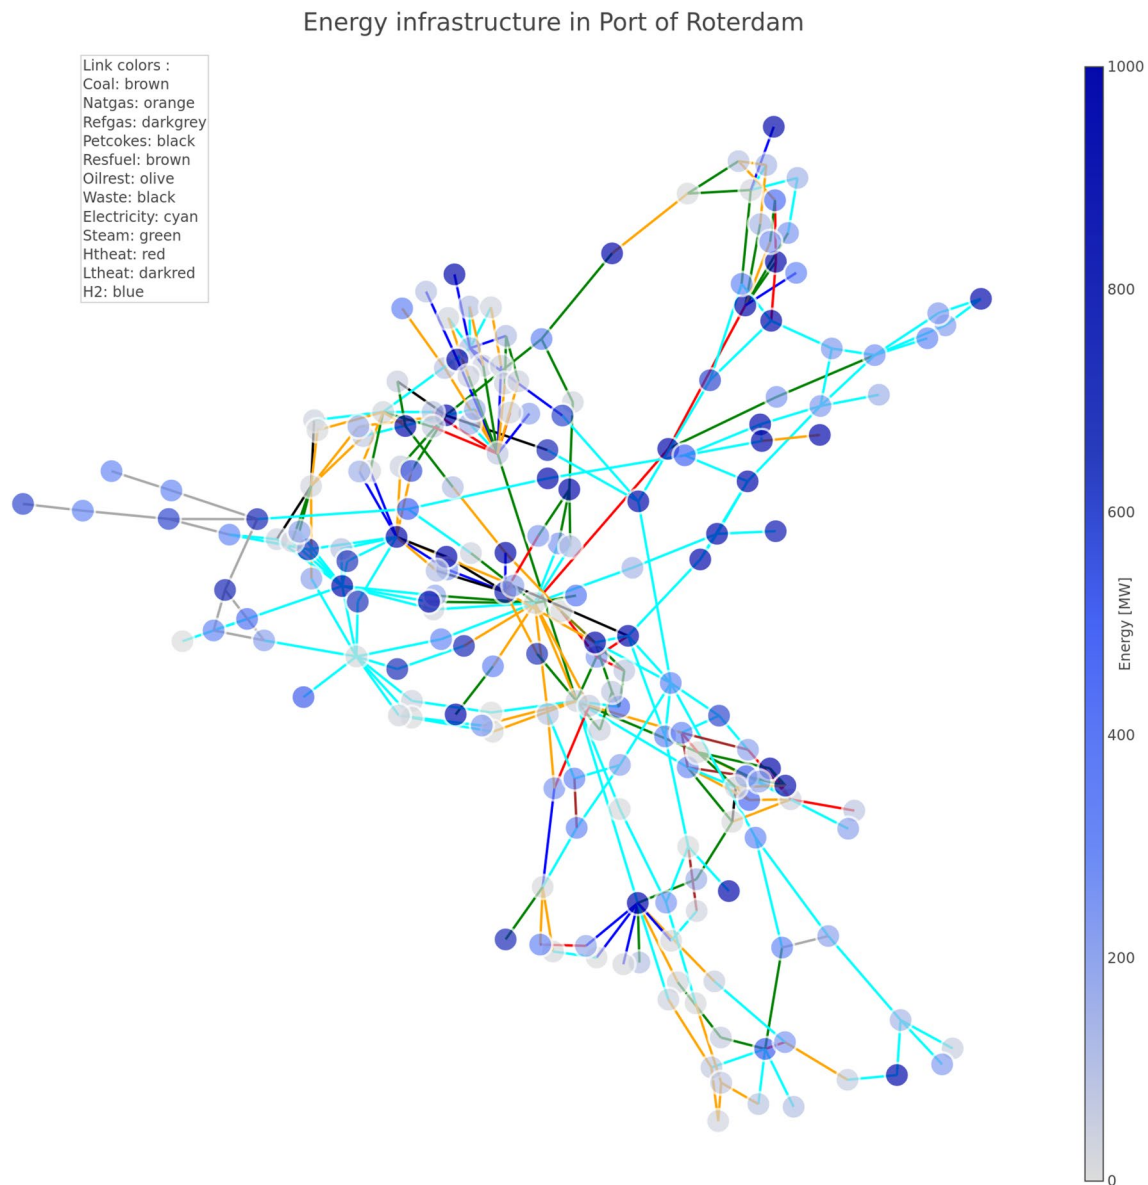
Energy infrastructure in Port of Roterdam

Link colors :
Coal: brown
Natgas: orange
Refgas: darkgrey
Petcokes: black
Resfuel: brown
Oilrest: olive
Waste: black
Electricity: cyan
Steam: green
Htheat: red
Ltheat: darkred
H2: blue

1000
800
600
400
200
0
Energy [MW]